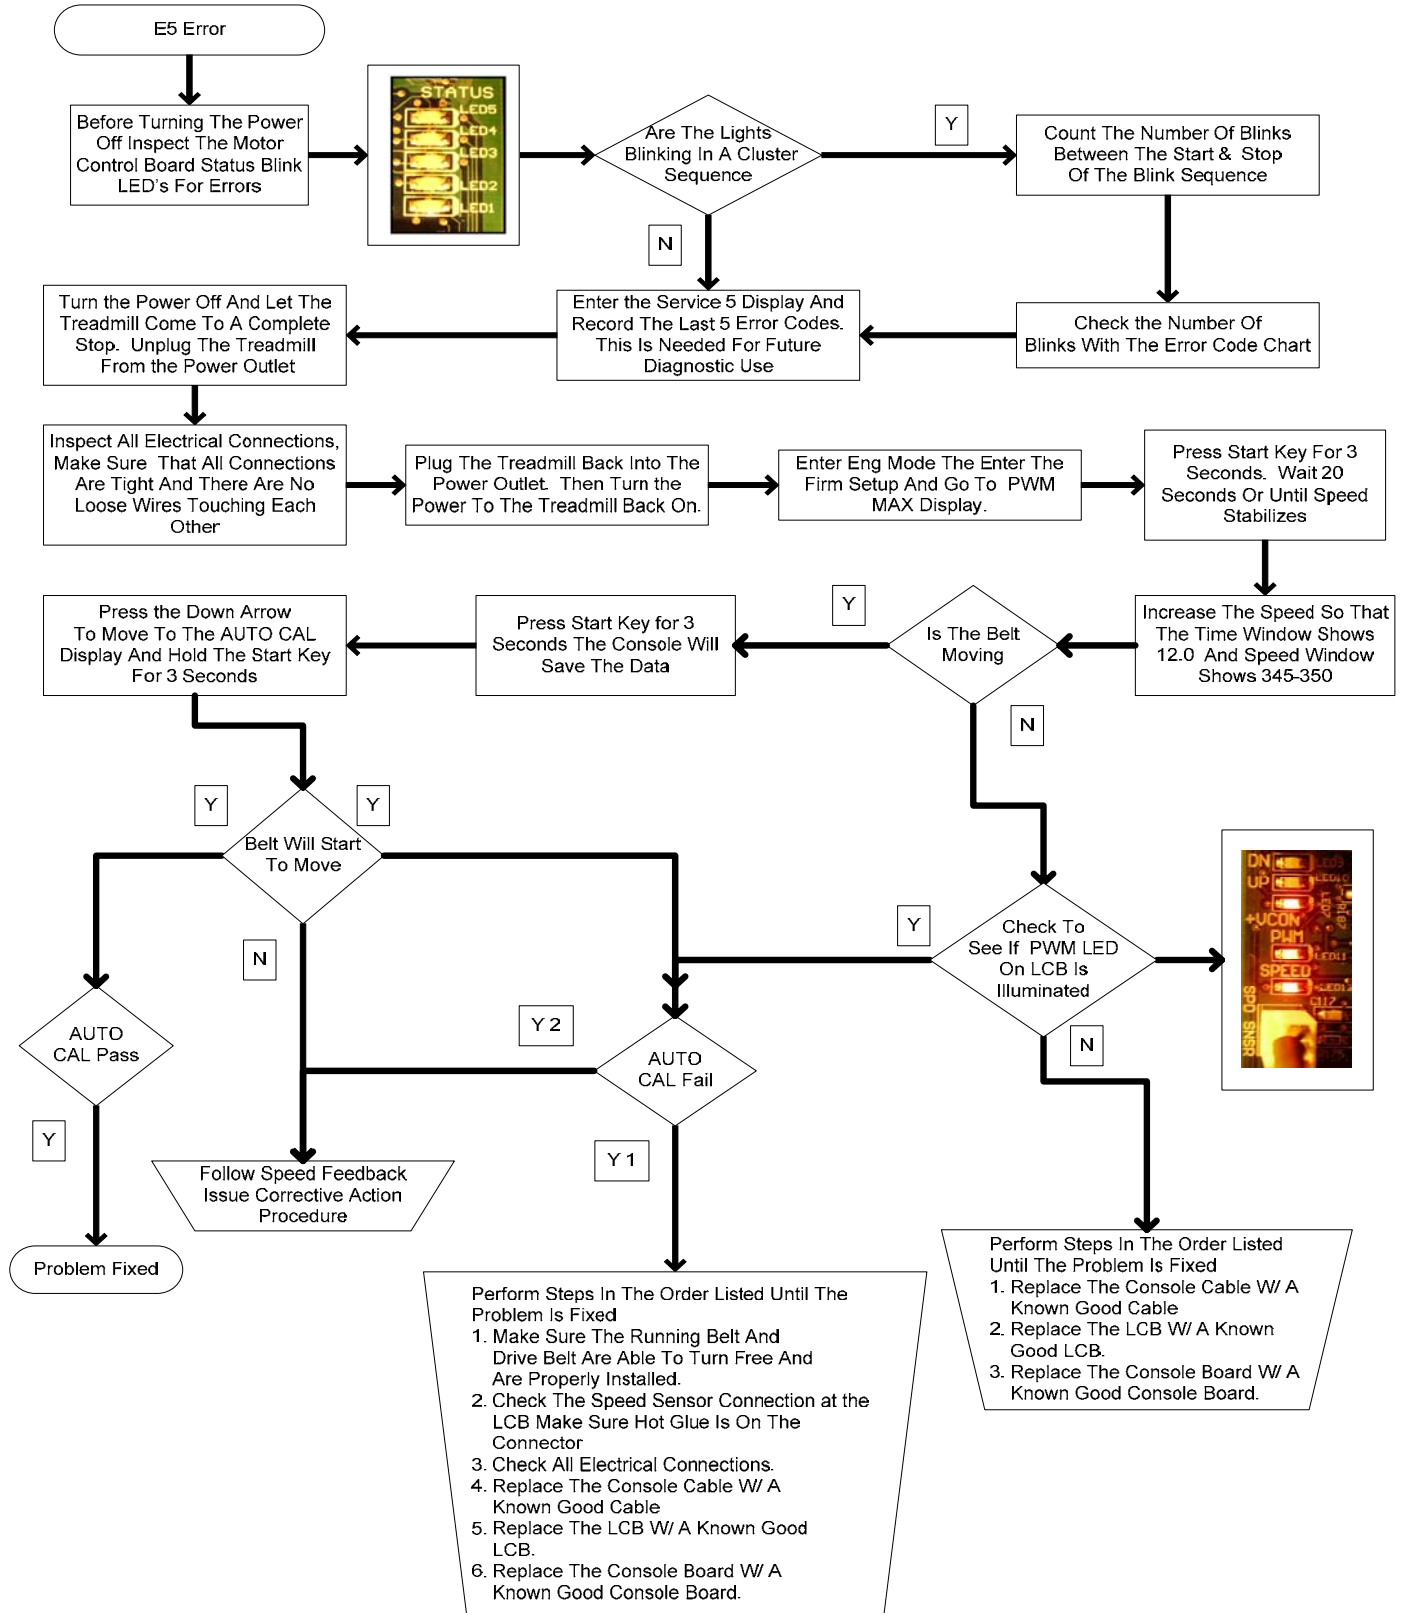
E5 Error

Before Turning The Power Off Inspect The Motor Control Board Status Blink LED's For Errors

STATUS
LED5
LED4
LED3
LED2
LED1

Are The Lights Blinking In A Cluster Sequence

Y

Count The Number Of Blinks Between The Start & Stop Of The Blink Sequence

N

Turn the Power Off And Let The Treadmill Come To A Complete Stop. Unplug The Treadmill From the Power Outlet

Enter the Service 5 Display And Record The Last 5 Error Codes. This Is Needed For Future Diagnostic Use

Check the Number Of Blinks With The Error Code Chart

Inspect All Electrical Connections, Make Sure That All Connections Are Tight And There Are No Loose Wires Touching Each Other

Plug The Treadmill Back Into The Power Outlet. Then Turn the Power To The Treadmill Back On.

Enter Eng Mode The Enter The Firm Setup And Go To PWM MAX Display.

Press Start Key For 3 Seconds. Wait 20 Seconds Or Until Speed Stabilizes

Press the Down Arrow To Move To The AUTO CAL Display And Hold The Start Key For 3 Seconds

Press Start Key for 3 Seconds The Console Will Save The Data

Y

Is The Belt Moving

Increase The Speed So That The Time Window Shows 12.0 And Speed Window Shows 345-350

N

Y

Y

Belt Will Start To Move

N

Y

Check To See If PWM LED On LCB Is Illuminated

DN
UP
+VCON
PWM
SPEED
SPD SNSR

AUTO CAL Pass

Y 2

AUTO CAL Fail

N

Y

Follow Speed Feedback Issue Corrective Action Procedure

Y 1

Problem Fixed

Perform Steps In The Order Listed Until The Problem Is Fixed
1. Replace The Console Cable W/ A Known Good Cable
2. Replace The LCB W/ A Known Good LCB.
3. Replace The Console Board W/ A Known Good Console Board.

Perform Steps In The Order Listed Until The Problem Is Fixed
1. Make Sure The Running Belt And Drive Belt Are Able To Turn Free And Are Properly Installed.
2. Check The Speed Sensor Connection at the LCB Make Sure Hot Glue Is On The Connector
3. Check All Electrical Connections.
4. Replace The Console Cable W/ A Known Good Cable
5. Replace The LCB W/ A Known Good LCB.
6. Replace The Console Board W/ A Known Good Console Board.